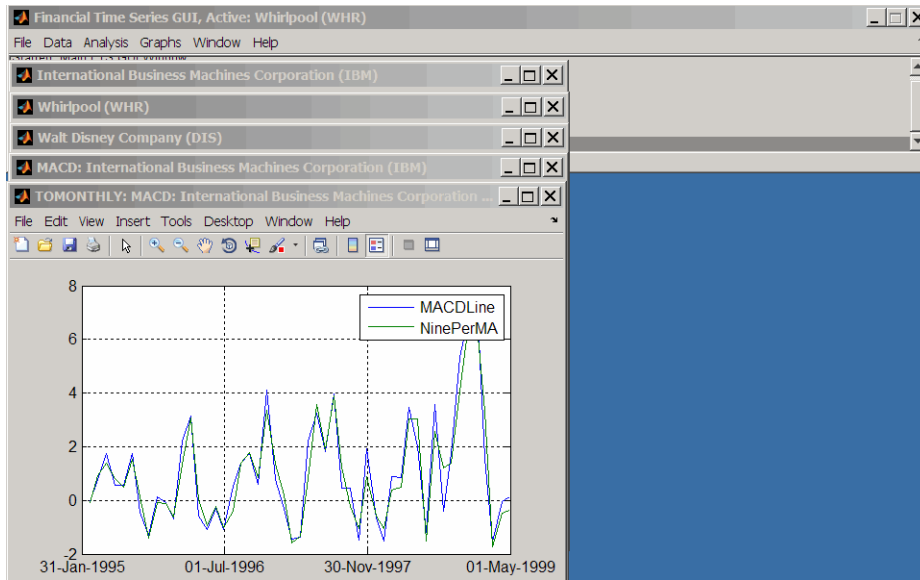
Financial Time Series GUI, Active: Whirlpool (WHR)
File Data Analysis Graphs Window Help
International Business Machines Corporation (IBM)
Whirlpool (WHR)
Walt Disney Company (DIS)
MACD: International Business Machines Corporation (IBM)
TOMONTHLY: MACD: International Business Machines Corporation ...
File Edit View Insert Tools Desktop Window Help
8
6
4
2
0
-2
MACDLine
NinePerMA
31-Jan-1995
01-Jul-1996
30-Nov-1997
01-May-1999